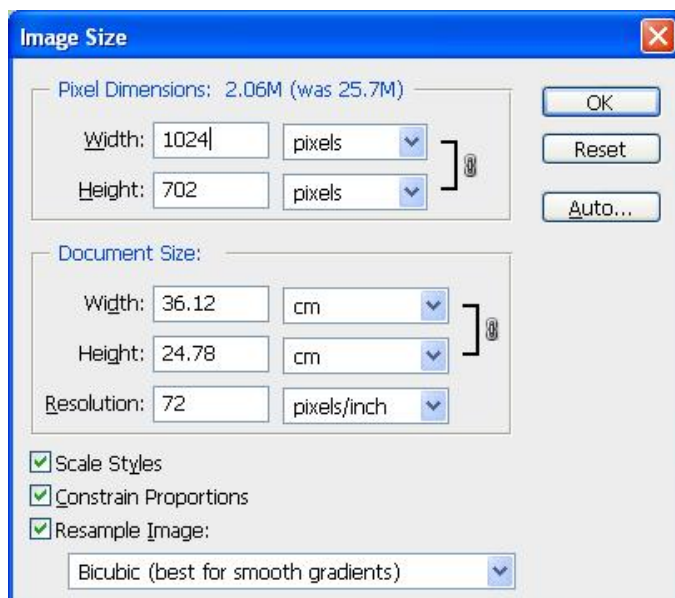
Image Size

Pixel Dimensions: 2.06M (was 25.7M)

Width: 1024 pixels

Height: 702 pixels

OK

Reset

Auto...

Document Size:

Width: 36.12 cm

Height: 24.78 cm

Resolution: 72 pixels/inch

Scale Styles

Constrain Proportions

Resample Image:

Bicubic (best for smooth gradients)